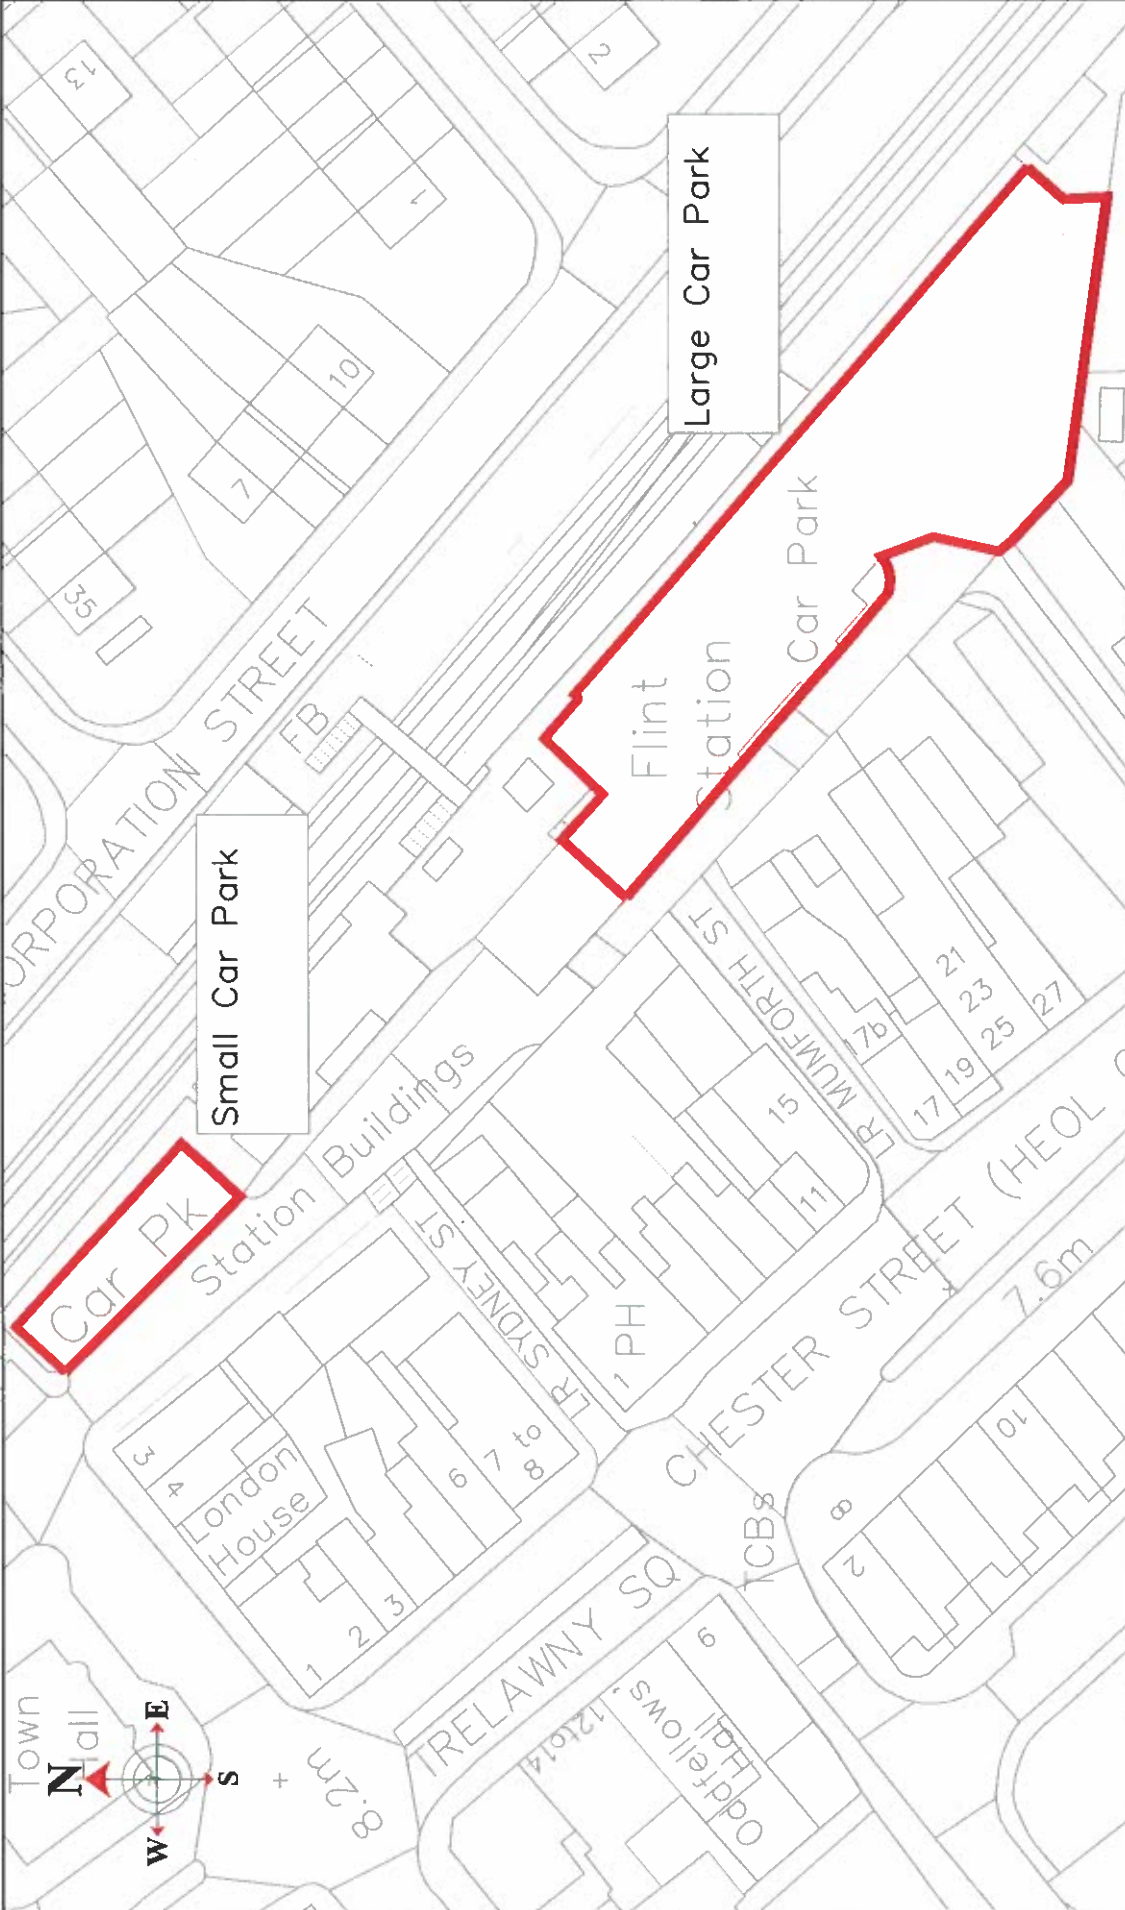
13
2
1
Large Car Park
10
7
35
CORPORATION STREET
FB
Flint Station Car Park
Small Car Park
Car Pk
Station Buildings
ST
MUMFORTH
R
21
23
25
27
17b
17
19
15
11
SYDNEY ST
R
PH
1
CHESTER STREET (HEOL C
7.6m
10
8
2
TCBs
3
4
London House
6
7 to 8
1
2
3
TRELAWNY SQ
6
Oddfellows' 12to14
Town Hall
N
E
S
W
8.2m